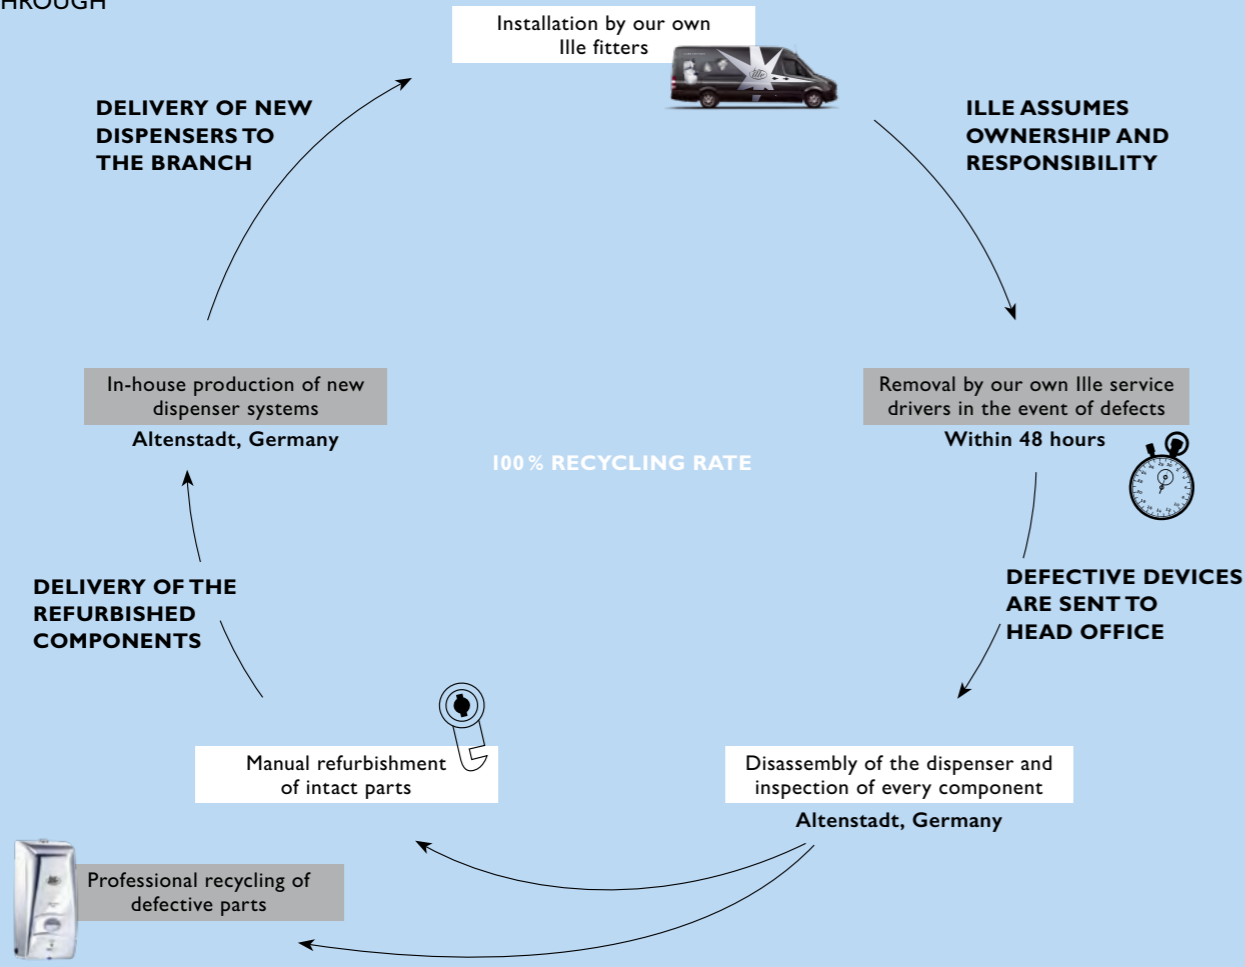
HROUGH

Installation by our own Ille fitters

ILLE ASSUMES OWNERSHIP AND RESPONSIBILITY

Removal by our own Ille service drivers in the event of defects
Within 48 hours

DEFECTIVE DEVICES ARE SENT TO HEAD OFFICE

Disassembly of the dispenser and inspection of every component
Altenstadt, Germany

Manual refurbishment of intact parts

Professional recycling of defective parts

DELIVERY OF THE REFURBISHED COMPONENTS

In-house production of new dispenser systems
Altenstadt, Germany

DELIVERY OF NEW DISPENSERS TO THE BRANCH

100 % RECYCLING RATE